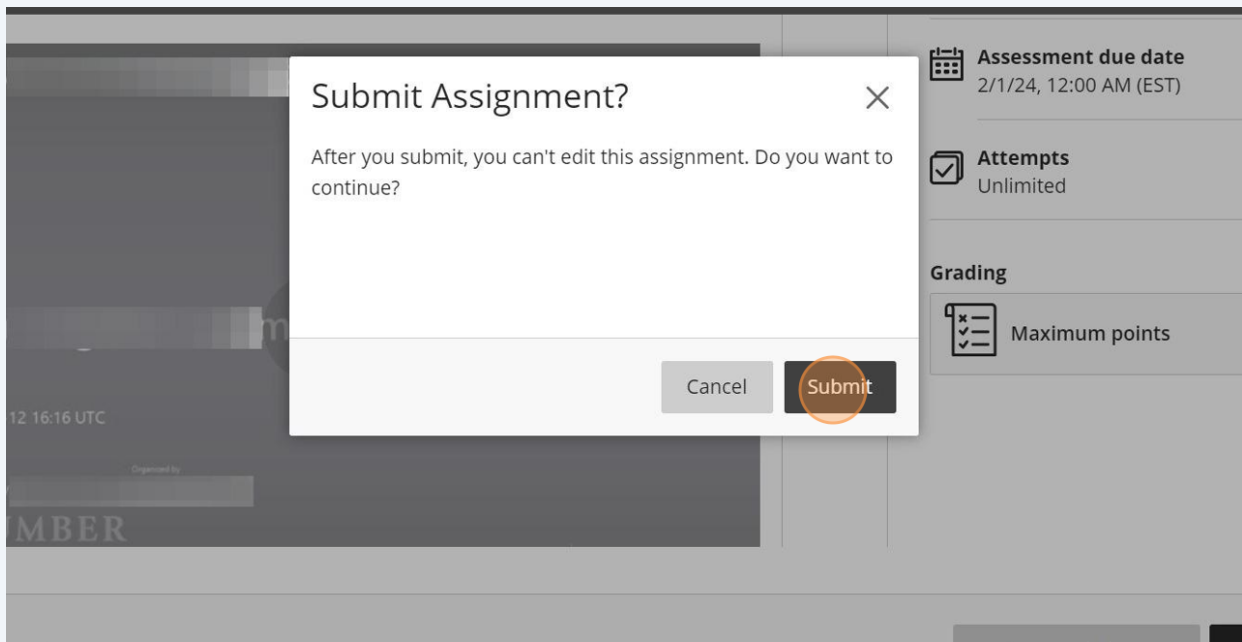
Submit Assignment?

After you submit, you can't edit this assignment. Do you want to continue?

Cancel Submit

12 16:16 UTC

Organized by

MBER

Assessment due date
2/1/24, 12:00 AM (EST)

Attempts
Unlimited

Grading

Maximum points